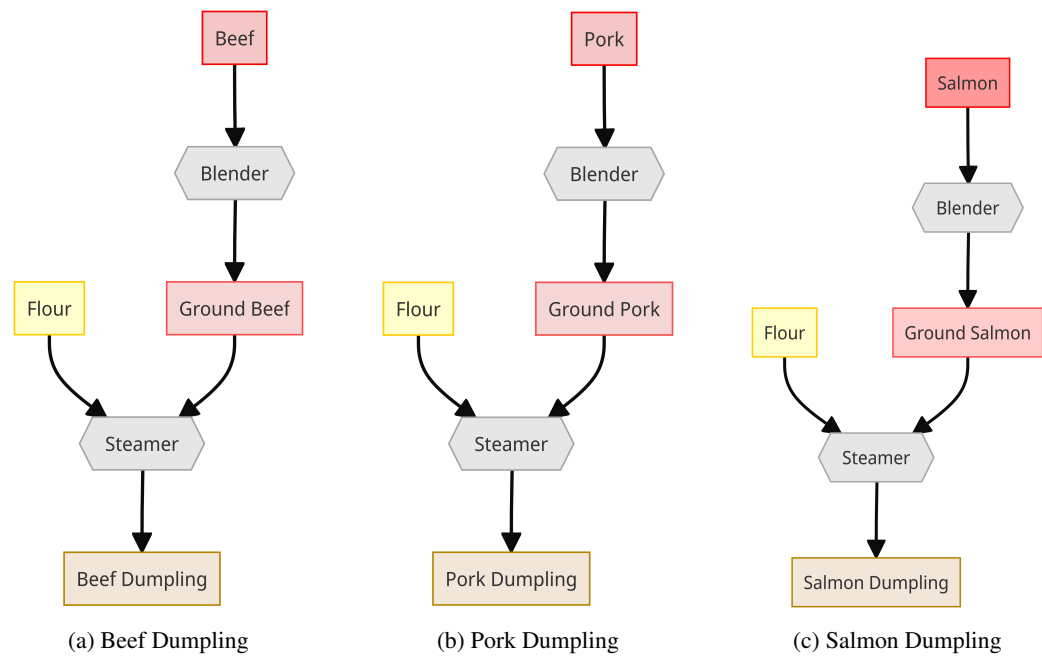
Beef

Blender

Flour

Ground Beef

Steamer

Beef Dumpling

(a) Beef Dumpling

Pork

Blender

Flour

Ground Pork

Steamer

Pork Dumpling

(b) Pork Dumpling

Salmon

Blender

Flour

Ground Salmon

Steamer

Salmon Dumpling

(c) Salmon Dumpling